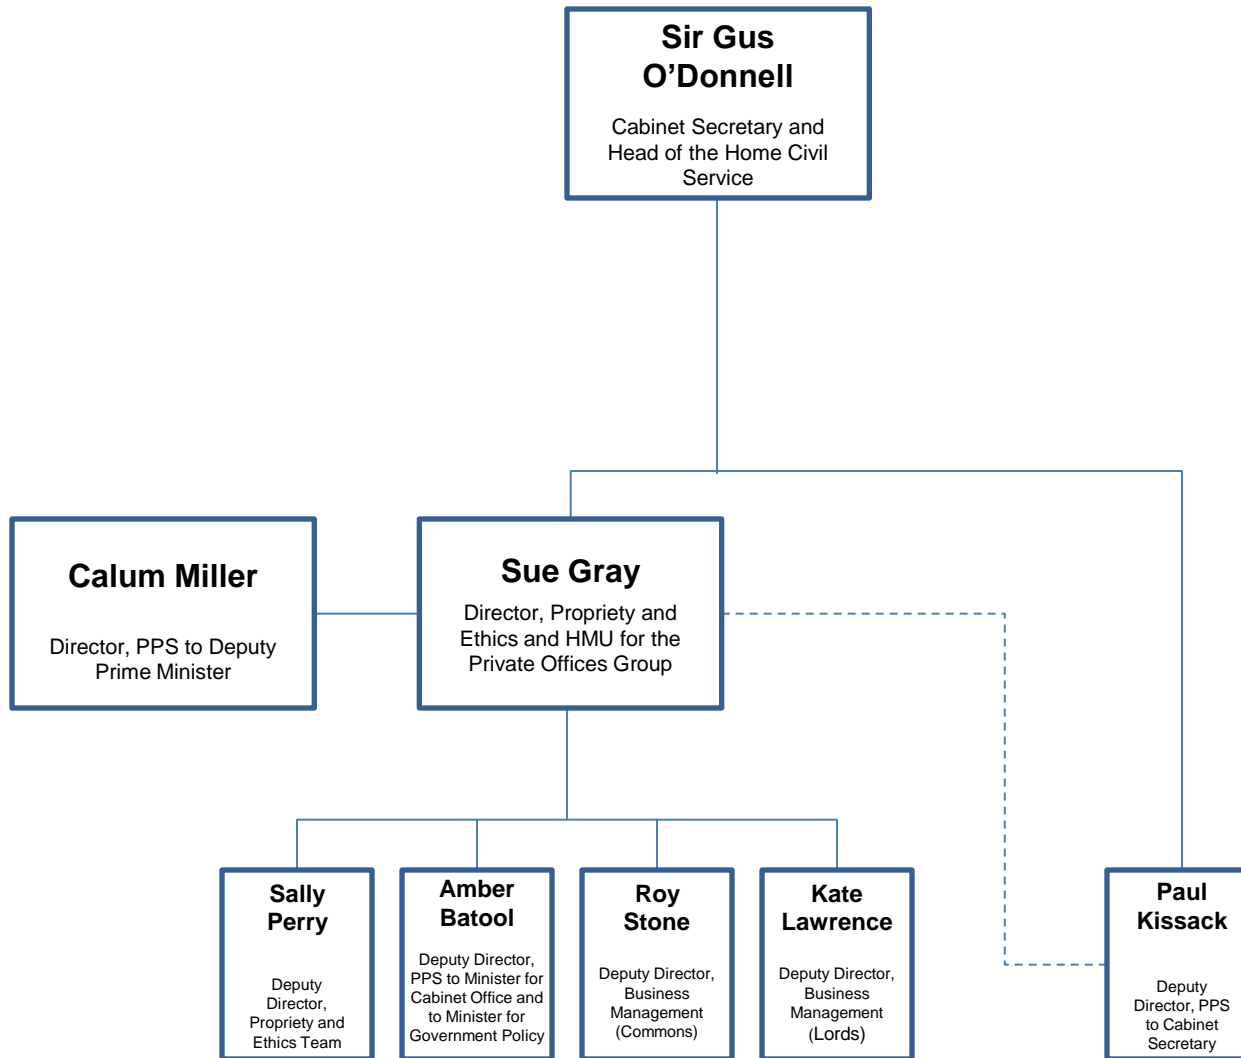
Sir Gus O'Donnell

Cabinet Secretary and Head of the Home Civil Service

Calum Miller

Director, PPS to Deputy Prime Minister

Sue Gray

Director, Propriety and Ethics and HMU for the Private Offices Group

Sally Perry

Deputy Director, Propriety and Ethics Team

Amber Batool

Deputy Director, PPS to Minister for Cabinet Office and to Minister for Government Policy

Roy Stone

Deputy Director, Business Management (Commons)

Kate Lawrence

Deputy Director, Business Management (Lords)

Paul Kissack

Deputy Director, PPS to Cabinet Secretary